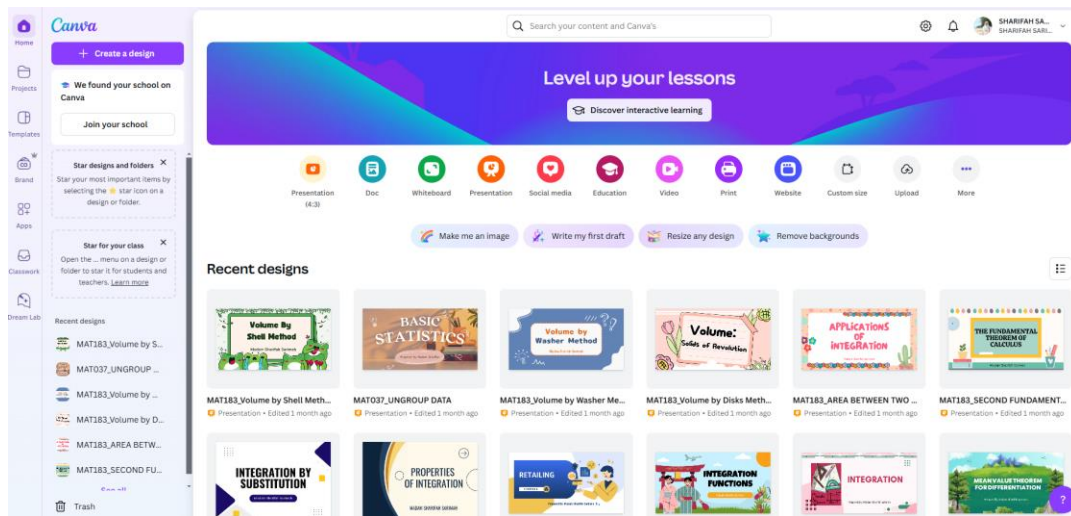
Canva

Home

Projects

Templates

Brand

Apps

Classwork

Dream Lab

+ Create a design

We found your school on Canva

Join your school

Star designs and folders

Star your most important items by selecting the star icon on a design or folder.

Star for your class

Open the ... menu on a design or folder to star it for students and teachers. Learn more

Recent designs

MAT183_Volume by S...

MAT037_UNGROUP ...

MAT183_Volume by ...

MAT183_Volume by D...

MAT183_AREA BETW...

MAT183_SECOND FU...

See all

Trash

Search your content and Canva's

SHARIFAH SA...
SHARIFAH SARI...

Level up your lessons

Discover interactive learning

Presentation (4:3)

Doc

Whiteboard

Presentation

Social media

Education

Video

Print

Website

Custom size

Upload

More

Make me an image

Write my first draft

Resize any design

Remove backgrounds

Recent designs

Volume By Shell Method

BASIC STATISTICS

Volume by Washer Method

Volume: Solids of Revolution

APPLICATIONS OF INTEGRATION

THE FUNDAMENTAL THEOREM OF CALCULUS

MAT183_Volume by Shell Meth...
Presentation • Edited 1 month ago

MAT037_UNGROUP DATA
Presentation • Edited 1 month ago

MAT183_Volume by Washer Me...
Presentation • Edited 1 month ago

MAT183_Volume by Disks Meth...
Presentation • Edited 1 month ago

MAT183_AREA BETWEEN TWO ...
Presentation • Edited 1 month ago

MAT183_SECOND FUNDAMENT...
Presentation • Edited 1 month ago

INTEGRATION BY SUBSTITUTION

PROPERTIES OF INTEGRATION

RETAILING

INTEGRATION FUNCTIONS

INTEGRATION

MEAN VALUE THEOREM FOR DIFFERENTIATION